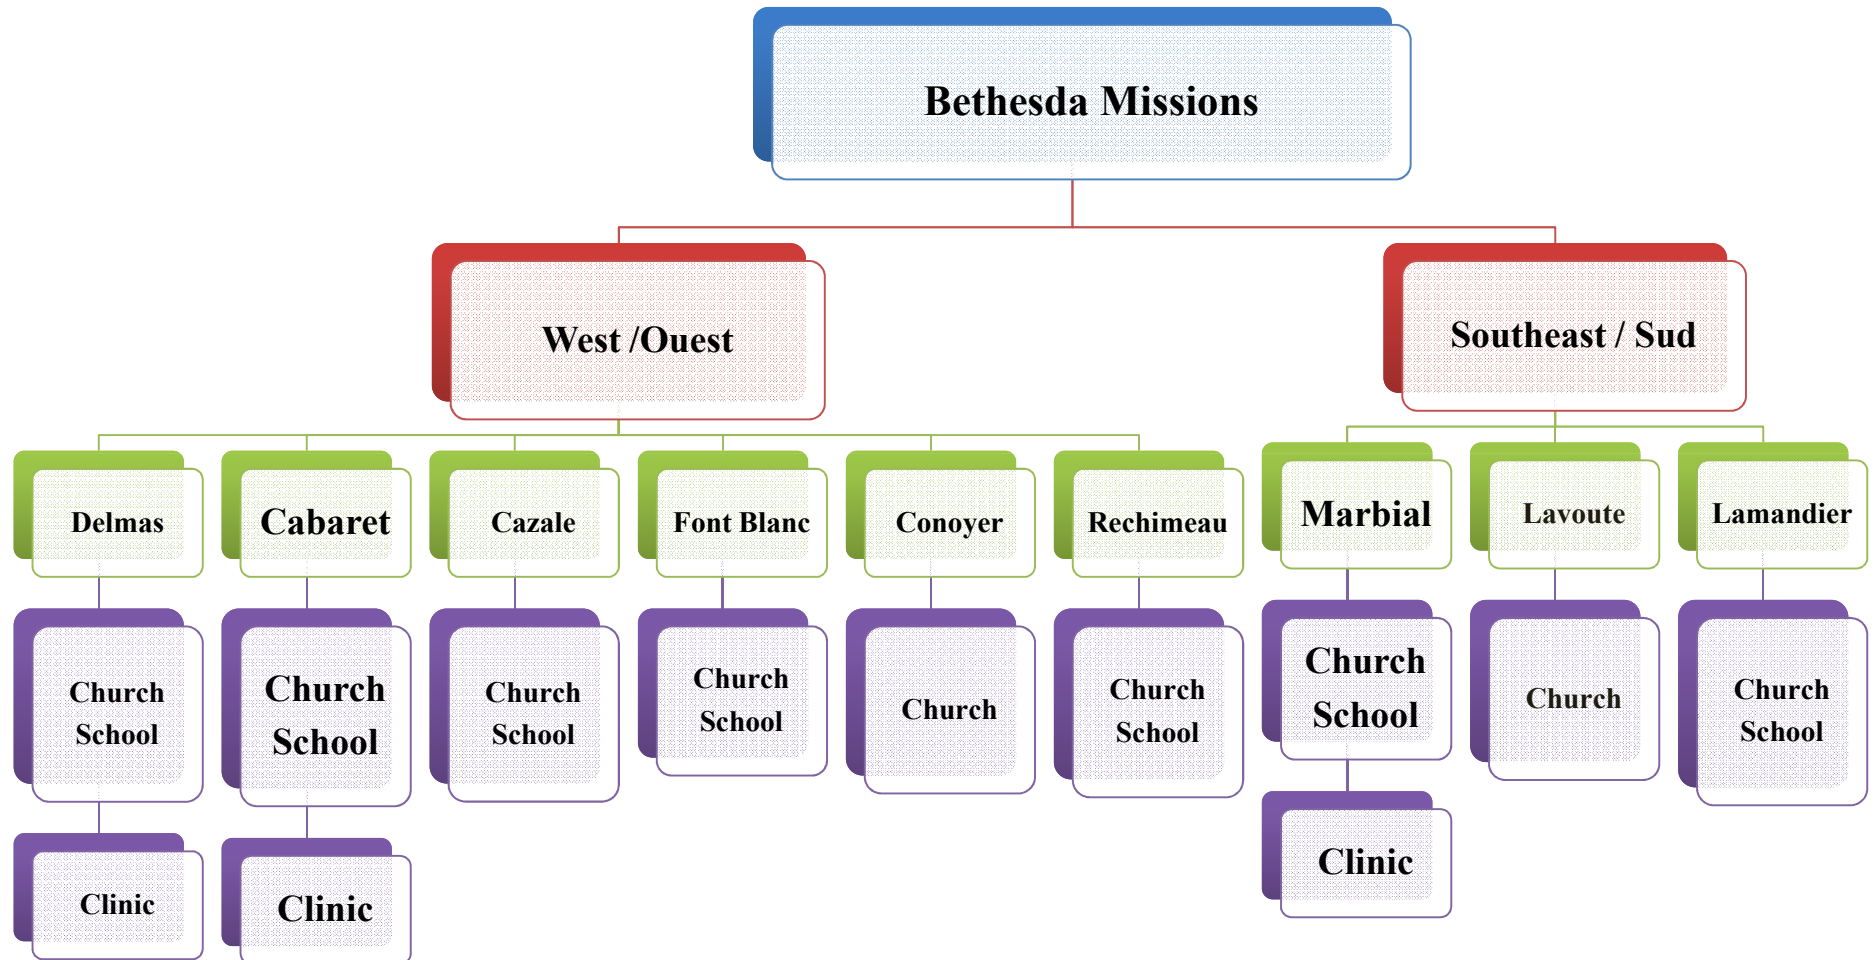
Bethesda Missions

West /Ouest

Southeast / Sud

Delmas

Church
School

Clinic

Cabaret

Church
School

Clinic

Cazale

Church
School

Font Blanc

Church
School

Conoyer

Church

Rechimeau

Church
School

Marbial

Church
School

Clinic

Lavoute

Church

Lamandier

Church
School